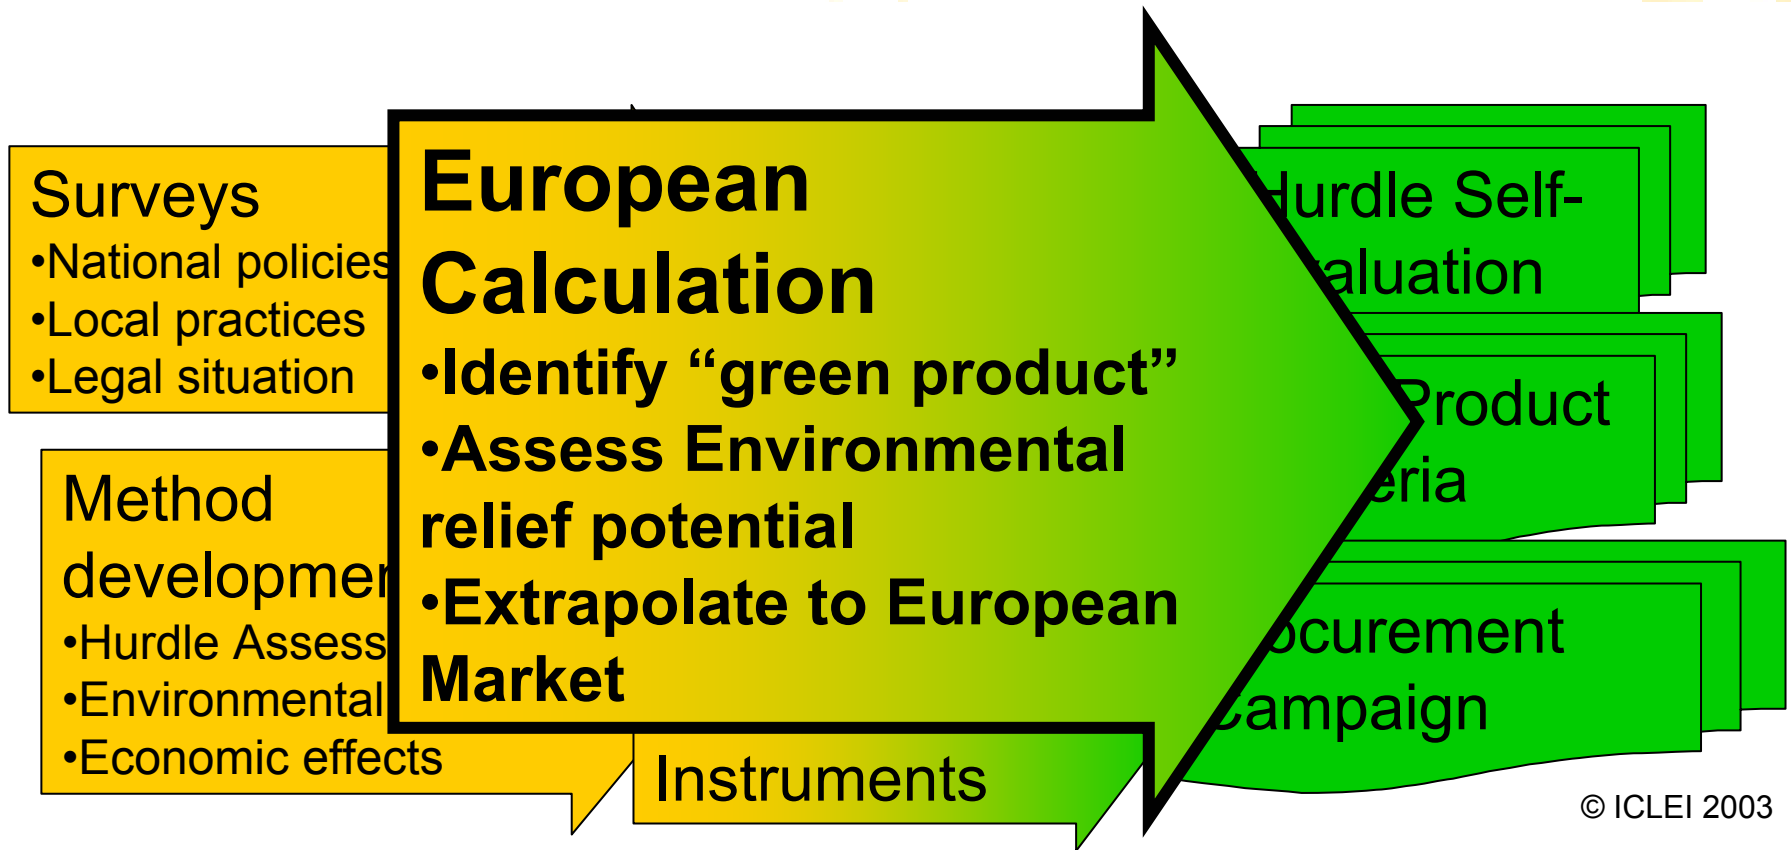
Surveys
•National policies
•Local practices
•Legal situation

Method developmen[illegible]
•Hurdle Assess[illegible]
•Environmental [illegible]
•Economic effects

Instruments

European Calculation
•Identify “green product”
•Assess Environmental relief potential
•Extrapolate to European Market

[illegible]urdle Self-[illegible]aluation

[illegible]Product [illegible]eria

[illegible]ocurement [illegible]ampaign

© ICLEI 2003